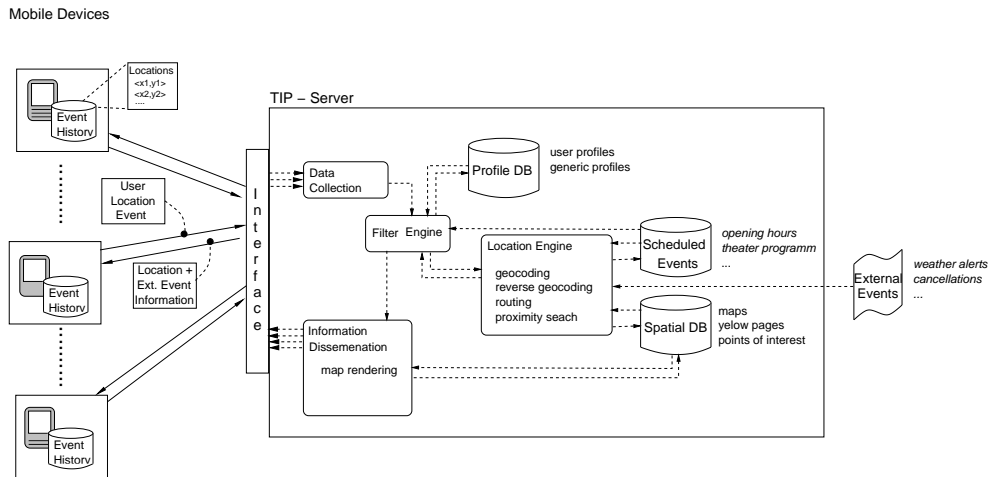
Mobile Devices

Locations
<x1,y1>
<x2,y2>
....

Event History

TIP – Server

User Location Event

Location + Ext. Event Information

Event History

Event History

I n t e r f a c e

Data Collection

Profile DB

user profiles
generic profiles

Filter Engine

Location Engine

geocoding
reverse geocoding
routing
proximity seach

Scheduled Events

opening hours
theater programm
...

External Events

weather alerts
cancellations
...

Information Dissemenation

map rendering

Spatial DB

maps
yelow pages
points of interest